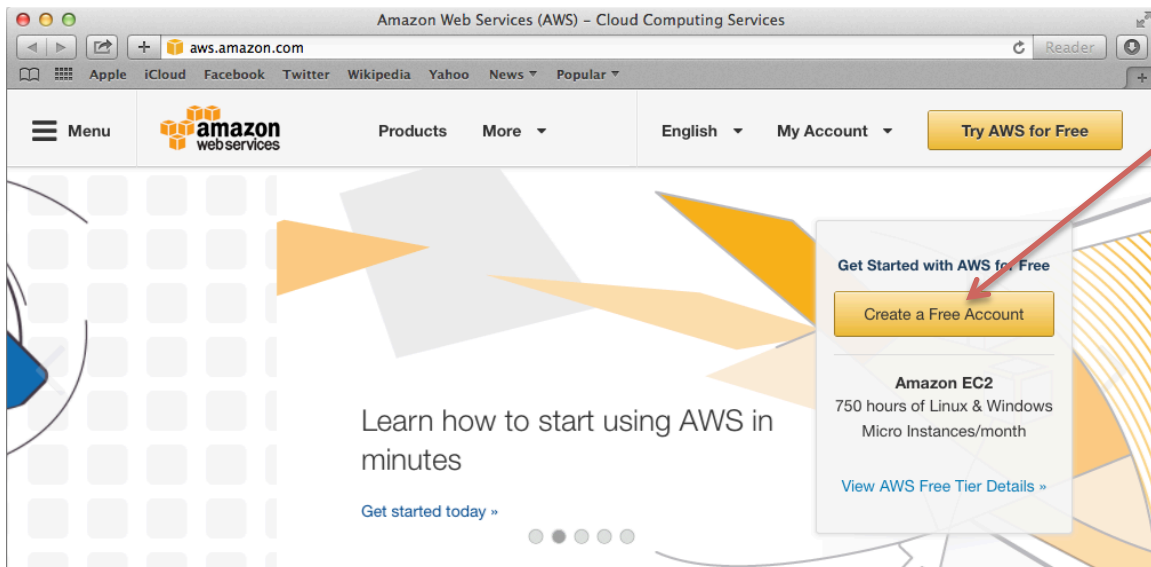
Amazon Web Services (AWS) – Cloud Computing Services

aws.amazon.com

Reader

Apple iCloud Facebook Twitter Wikipedia Yahoo News ▾ Popular ▾

Menu

amazon web services

Products More ▾

English ▾ My Account ▾

Try AWS for Free

Get Started with AWS for Free

Create a Free Account

Amazon EC2
750 hours of Linux & Windows Micro Instances/month

View AWS Free Tier Details »

Learn how to start using AWS in minutes

Get started today »